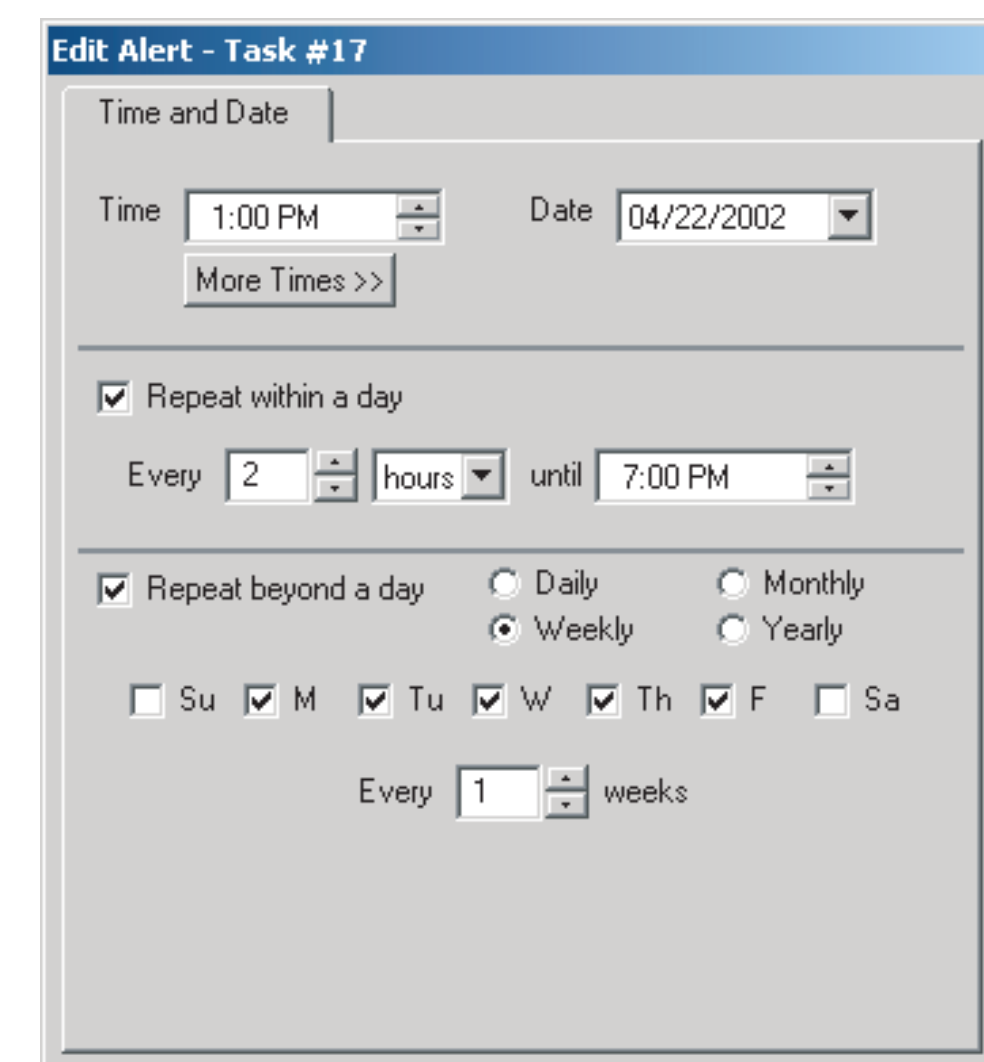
Edit Alert - Task #17

Time and Date

Time 1:00 PM Date 04/22/2002

More Times >>

Repeat within a day

Every 2 hours until 7:00 PM

Repeat beyond a day Daily Monthly Weekly Yearly

Su M Tu W Th F Sa

Every 1 weeks